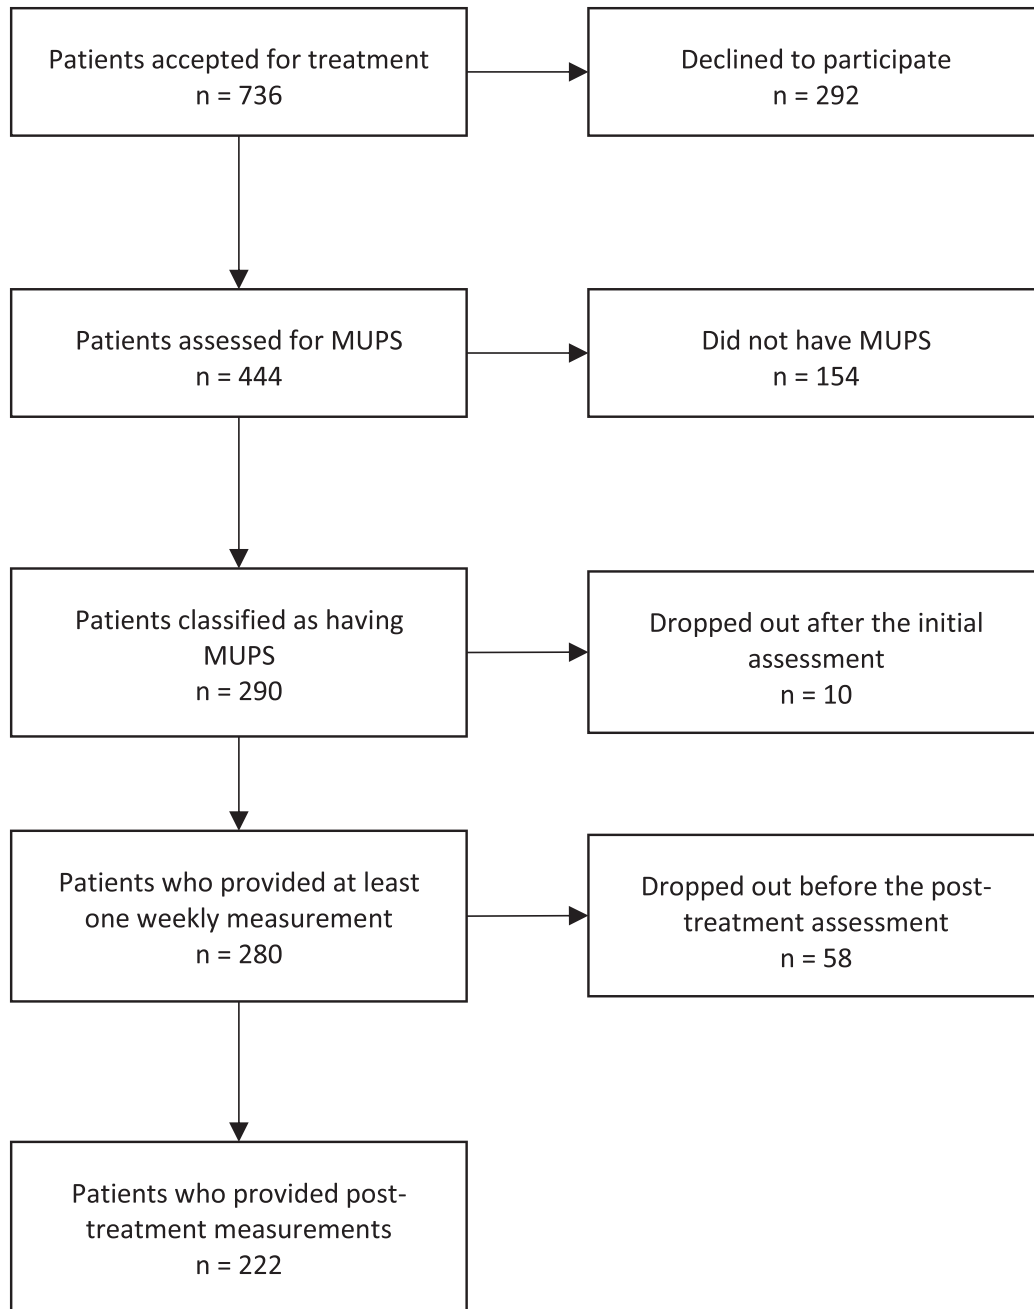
Patients accepted for treatment
n = 736

Declined to participate
n = 292

Patients assessed for MUPS
n = 444

Did not have MUPS
n = 154

Patients classified as having MUPS
n = 290

Dropped out after the initial assessment
n = 10

Patients who provided at least one weekly measurement
n = 280

Dropped out before the post-treatment assessment
n = 58

Patients who provided post-treatment measurements
n = 222